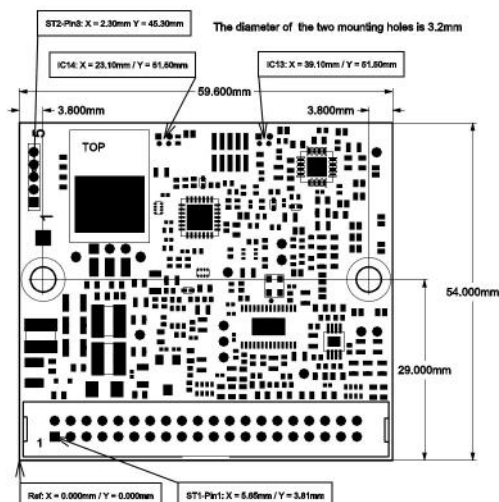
ST2-Pin8: X = 2.30mm Y = 45.30mm

The diameter of the two mounting holes is 3.2mm

IC14: X = 23.10mm / Y = 51.50mm

IC13: X = 39.10mm / Y = 51.50mm

59.600mm

3.800mm

3.800mm

TOP

5

54.000mm

29.000mm

1

Ref: X = 0.000mm / Y = 0.000mm

ST1-Pin1: X = 5.65mm / Y = 3.81mm